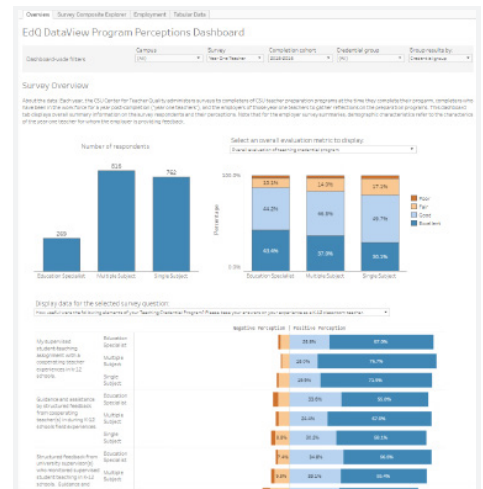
Overview | Survey Composite Explorer | Employment | Tabular Data

EdQ DataView Program Perceptions Dashboard

Dashboard-wide filters

Campus
(All)

Survey
Year One Teacher

Completion cohort
2015-2016

Credential group
(All)

Group results by:
Credential group

Survey Overview

About the data: Each year, the CSU Center for Teacher Quality administers surveys to completers of CSU teacher preparation programs at the time they complete their program, completers who have been in the workforce for a year (year-one teachers), and the employers of those year-one teachers to gather reflections on the preparation program. This dashboard tab displays overall summary information on the survey respondents and their perceptions. Note that for the employer survey summaries, demographic characteristics refer to the characteristics of the year-one teacher for whom the employer is providing feedback.

Number of respondents

| Education Specialist | Multiple Subject | Single Subject |
|---|---|---|
| 269 | 818 | 762 |

Select an overall evaluation metric to display:
Overall evaluation of teaching credential program

100.0%

Percentage

0.0%

| | Education Specialist | Multiple Subject | Single Subject |
|---|---|---|---|
| Poor | | | |
| Fair | 13.1% | 14.3% | 17.1% |
| Good | 44.2% | 46.8% | 46.7% |
| Excellent | 40.4% | 37.9% | 30.3% |

Poor
Fair
Good
Excellent

Display data for the selected survey question:
How useful were the following elements of your Teaching Credential Program? Please rate your program on your experiences as a K-12 classroom teacher.

Negative Perception | Positive Perception

My supervised student teaching assignment with a cooperating teacher experienced in K-12 schools.
Education Specialist 33.8% 57.3%
Multiple Subject 22.1% 75.7%
Single Subject 24.9% 71.9%

Guidance and assistance by structured feedback from cooperating teacher(s) in during K-12 schools field experiences
Education Specialist 23.8% 52.6%
Multiple Subject 24.4% 57.9%
Single Subject 5.8% 25.2% 58.2%

Structured feedback from university supervisor(s) who monitored supervised student teaching in K-12 schools. Guidance and
Education Specialist 7.4% 34.8% 49.9%
Multiple Subject 6.9% 28.1% 55.4%